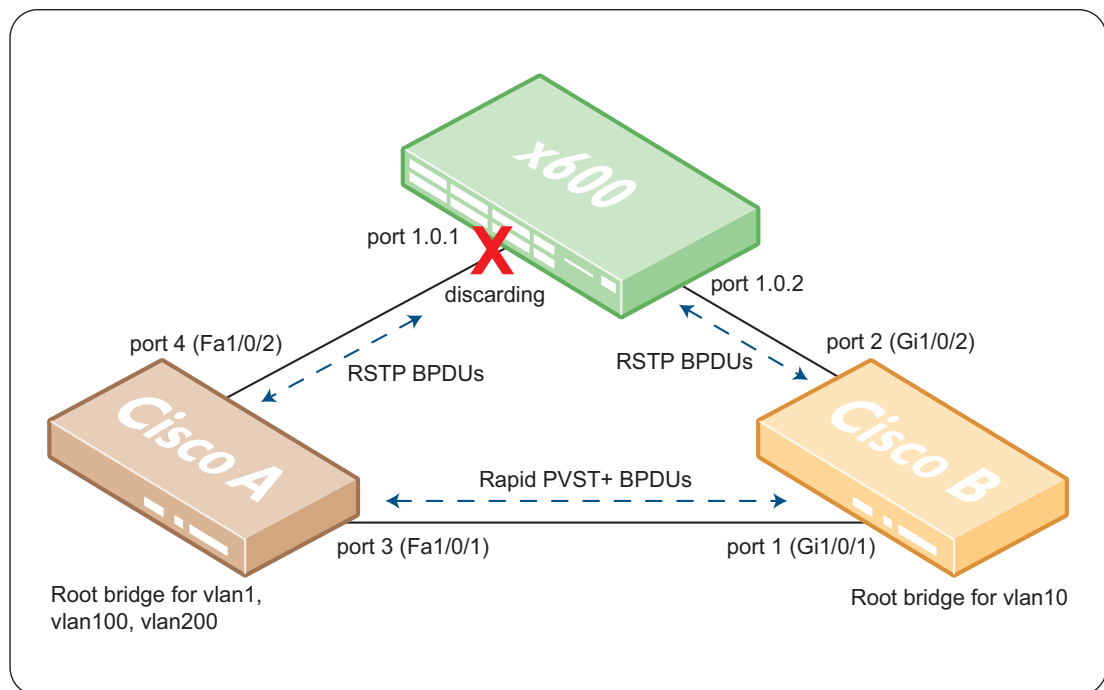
x600

port 1.0.1

discarding

port 1.0.2

port 4 (Fa1/0/2)

RSTP BPDUs

RSTP BPDUs

port 2 (Gi1/0/2)

Cisco A

Cisco B

Rapid PVST+ BPDUs

port 3 (Fa1/0/1)

port 1 (Gi1/0/1)

Root bridge for vlan1, vlan100, vlan200

Root bridge for vlan10